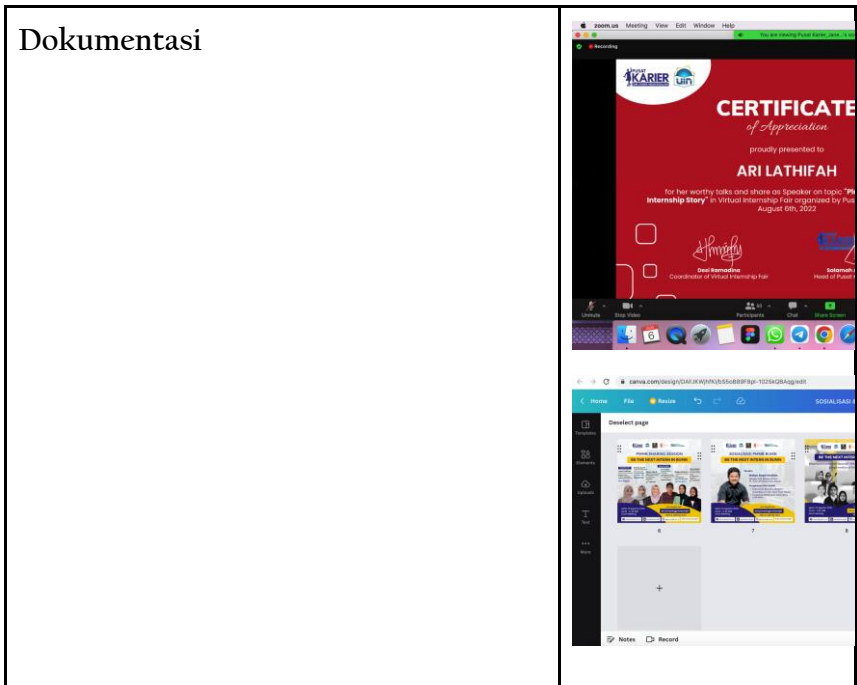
| Dokumentasi | zoom.us Meeting View Edit Window Help<br>You are viewing Pusat Karier_Jane_'s s<br>Recording<br>PUSAT KARIER UIN<br>CERTIFICATE<br>of Appreciation<br>proudly presented to<br>ARI LATHIFAH<br>for her worthy talks and share as Speaker on topic "Pl Internship Story" in Virtual Internship Fair organized by Pus August 6th, 2022<br>Desi Ramadina<br>Coordinator of Virtual Internship Fair<br>Salamah<br>Head of Pusat<br>Unmute Stop Video Participants Chat Share Screen<br><br>canva.com/design/DAFJKWjhfKj/b55oB89F8pi-1025kQBAqg/edit<br>Home File Resize<br>SOSIALISASI<br>Deselect page<br>Templates<br>Elements<br>Uploads<br>Text<br>More<br>SHARING SESSION<br>BE THE NEXT INTERN IN BUMN<br>SOSIALISASI PRIME BUMN<br>BE THE NEXT INTERN IN BUMN<br>BE THE NEXT INTERN<br>6 7 8<br>+<br>Notes Record |
|---|---|